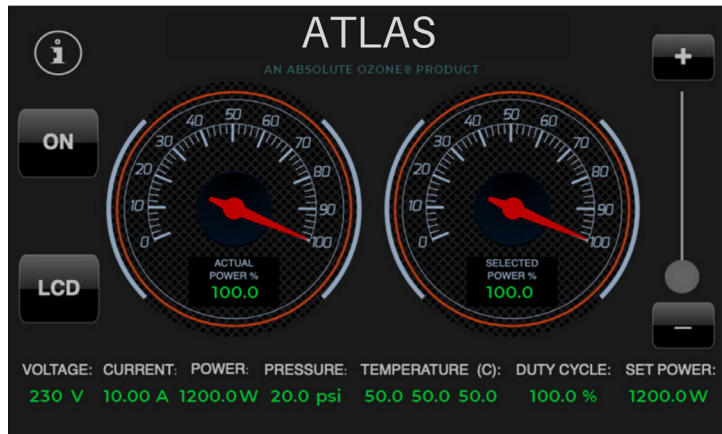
ATLAS
AN ABSOLUTE OZONE® PRODUCT

i

ON

LCD

+

−

0 10 20 30 40 50 60 70 80 90 100
ACTUAL POWER %
100.0

0 10 20 30 40 50 60 70 80 90 100
SELECTED POWER %
100.0

| VOLTAGE: | CURRENT: | POWER: | PRESSURE: | TEMPERATURE (C): | DUTY CYCLE: | SET POWER: |
|---|---|---|---|---|---|---|
| 230 V | 10.00 A | 1200.0 W | 20.0 psi | 50.0 50.0 50.0 | 100.0 % | 1200.0 W |